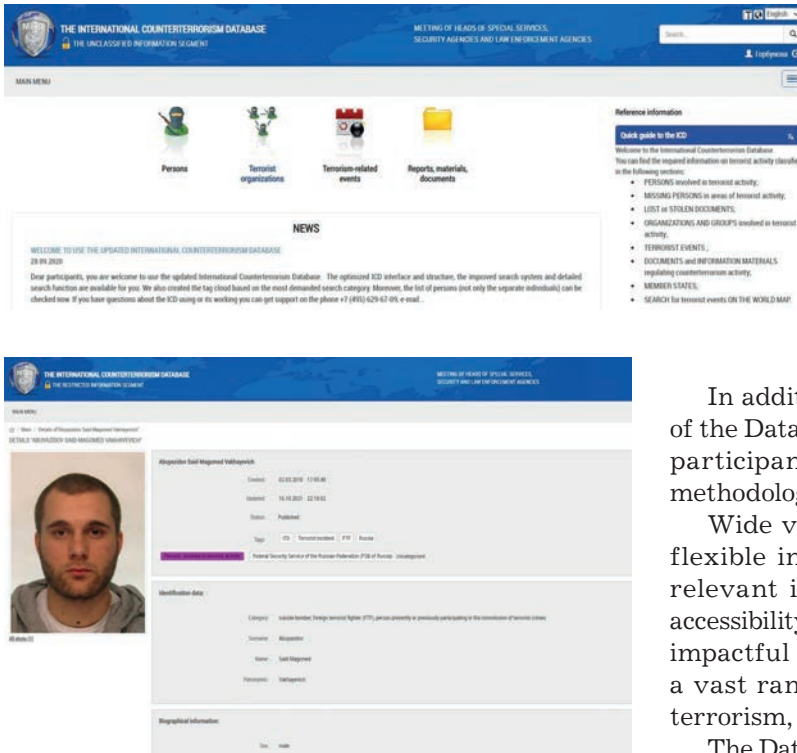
THE INTERNATIONAL COUNTERTERRORISM DATABASE
THE UNCLASSIFIED INFORMATION SEGMENT

MEETING OF HEADS OF SPECIAL SERVICES, SECURITY AGENCIES AND LAW ENFORCEMENT AGENCIES

English

Search

Георгиевна

MAIN MENU

Persons

Terrorist organizations

Terrorism-related events

Reports, materials, documents

Reference information

Quick guide to the ICD

Welcome to the International Counterterrorism Database
You can find the required information on terrorist activity classified in the following sections:

- PERSONS involved in terrorist activity;
- MISSING PERSONS in areas of terrorist activity;
- LOST or STOLEN DOCUMENTS;
- ORGANIZATIONS AND GROUPS involved in terrorist activity;
- TERRORIST EVENTS;
- DOCUMENTS and INFORMATION MATERIALS regulating counterterrorism activity;
- MEMBER STATES;
- SEARCH for terrorist events ON THE WORLD MAP

NEWS

WELCOME TO USE THE UPDATED INTERNATIONAL COUNTERTERRORISM DATABASE
28.09.2020

Dear participants, you are welcome to use the updated International Counterterrorism Database. The optimized ICD interface and structure, the improved search system and detailed search function are available for you. We also created the tag cloud based on the most demanded search category. Moreover, the list of persons (not only the separate individuals) can be checked now. If you have questions about the ICD using or its working you can get support on the phone +7 (495) 629-67-09, e-mail...

THE INTERNATIONAL COUNTERTERRORISM DATABASE
THE RESTRICTED INFORMATION SEGMENT

MEETING OF HEADS OF SPECIAL SERVICES, SECURITY AND LAW ENFORCEMENT AGENCIES

MAIN MENU

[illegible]
DETAILS "ABUZAIDOV SAID-MAGOMED VAKHAYEVICH"

Abuzaidov Said-Magomed Vakhayevich

Created: 03.03.2019 17:05:48
Updated: 16.10.2021 22:18:02
Status: Published
Tags: ICD | Terrorist incident | FTF | Russia

Persons involved in terrorist activity | Federal Security Service of the Russian Federation (FSB of Russia) Unclassified

All photo (1)

Identification data

Category: suicide bomber, foreign terrorist fighter (FTF), person presently or previously participating in the commission of terrorist crimes
Surname: Abuzaidov
Name: Said-Magomed
Patronymic: Vakhayevich

Biographical information

Sex: male

In addit
of the Data
participan
methodolog
Wide v
flexible in
relevant i
accessibility
impactful
a vast ran
terrorism,
The Dat